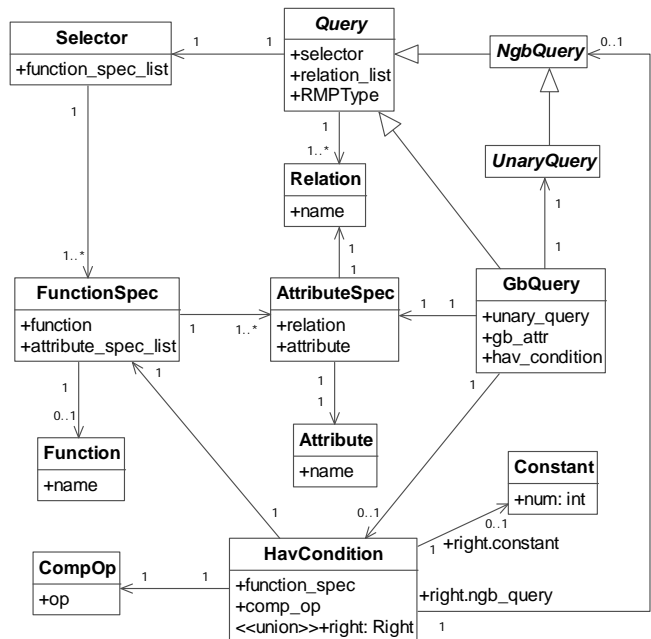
Selector
+function_spec_list

Query
+selector
+relation_list
+RMPType

NgbQuery

UnaryQuery

Relation
+name

FunctionSpec
+function
+attribute_spec_list

AttributeSpec
+relation
+attribute

GbQuery
+unary_query
+gb_attr
+hav_condition

Function
+name

Attribute
+name

Constant
+num: int

CompOp
+op

HavCondition
+function_spec
+comp_op
<<union>>+right: Right

+right.constant
+right.ngb_query

1
1
1
1..*
1
1..*
1
1
1
1
1
1
1
1..*
1
1
1
1
0..1
1
0..1
1
1
0..1
1
1
1
1
0..1
1